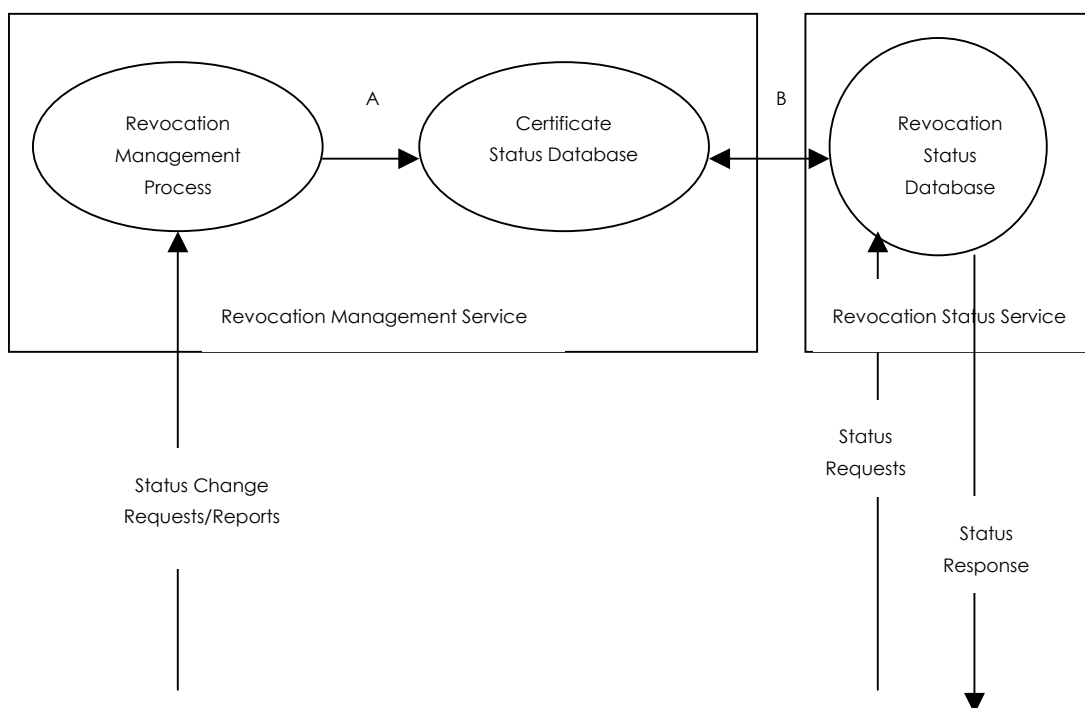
Revocation Management Process

A

Certificate Status Database

B

Revocation Status Database

Revocation Management Service

Revocation Status Service

Status Change Requests/Reports

Status Requests

Status Response